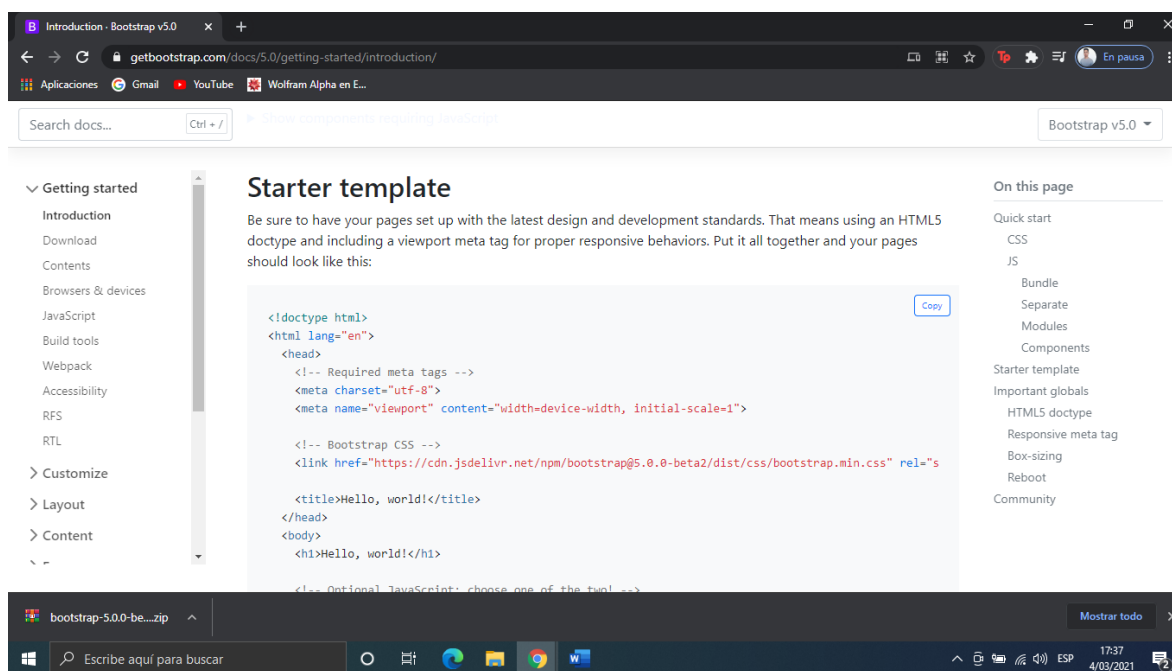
Introduction · Bootstrap v5.0

getbootstrap.com/docs/5.0/getting-started/introduction/

Tp

En pausa

Aplicaciones Gmail YouTube Wolfram Alpha en E...

Search docs... Ctrl + /

Show components requiring JavaScript

Bootstrap v5.0

Getting started
Introduction
Download
Contents
Browsers & devices
JavaScript
Build tools
Webpack
Accessibility
RFS
RTL
Customize
Layout
Content

Starter template

Be sure to have your pages set up with the latest design and development standards. That means using an HTML5 doctype and including a viewport meta tag for proper responsive behaviors. Put it all together and your pages should look like this:

Copy

```
<!doctype html>
<html lang="en">
  <head>
    <!-- Required meta tags -->
    <meta charset="utf-8">
    <meta name="viewport" content="width=device-width, initial-scale=1">

    <!-- Bootstrap CSS -->
    <link href="https://cdn.jsdelivr.net/npm/bootstrap@5.0.0-beta2/dist/css/bootstrap.min.css" rel="s

    <title>Hello, world!</title>
  </head>
  <body>
    <h1>Hello, world!</h1>

    <!-- Optional JavaScript; choose one of the two! -->
```

On this page
Quick start
CSS
JS
Bundle
Separate
Modules
Components
Starter template
Important globals
HTML5 doctype
Responsive meta tag
Box-sizing
Reboot
Community

bootstrap-5.0.0-be....zip

Mostrar todo

Escribe aquí para buscar

ESP 17:37 4/03/2021